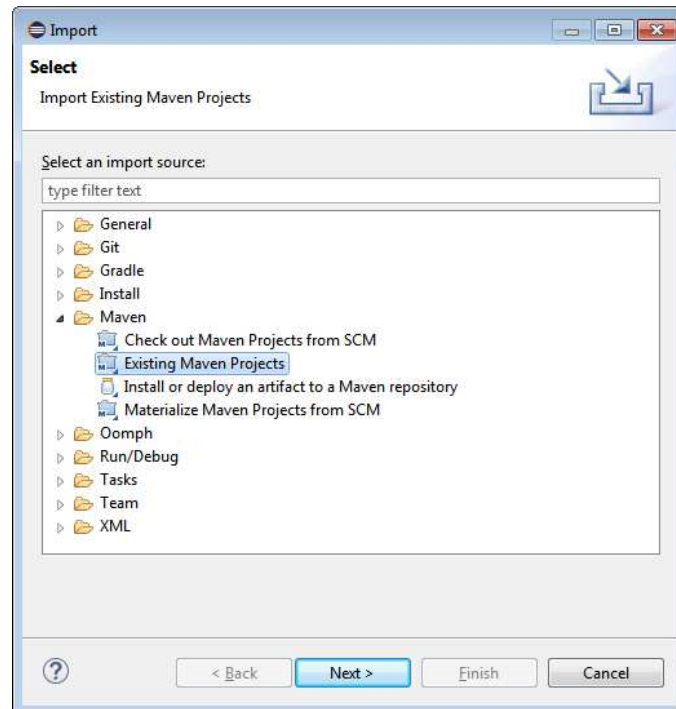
Import

Select

Import Existing Maven Projects

Select an import source:

type filter text

General
Git
Gradle
Install
Maven
Check out Maven Projects from SCM
Existing Maven Projects
Install or deploy an artifact to a Maven repository
Materialize Maven Projects from SCM
Oomph
Run/Debug
Tasks
Team
XML

?

< Back

Next >

Finish

Cancel